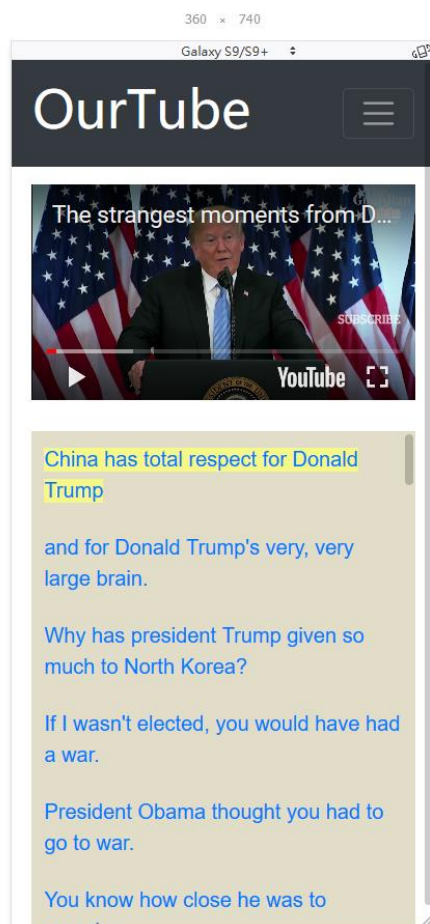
360 × 740

Galaxy S9/S9+

OurTube

The strangest moments from D...

SUBSCRIBE

YouTube

China has total respect for Donald Trump

and for Donald Trump's very, very large brain.

Why has president Trump given so much to North Korea?

If I wasn't elected, you would have had a war.

President Obama thought you had to go to war.

You know how close he was to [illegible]